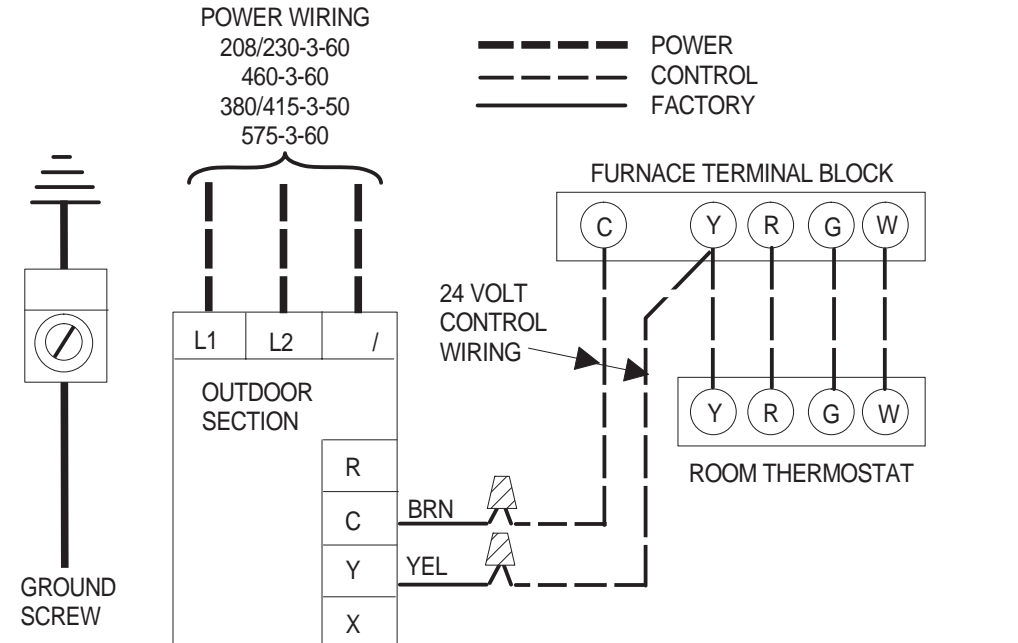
POWER WIRING
208/230-3-60
460-3-60
380/415-3-50
575-3-60

POWER
CONTROL
FACTORY

FURNACE TERMINAL BLOCK

C Y R G W

24 VOLT CONTROL WIRING

L1 L2 /

OUTDOOR SECTION

Y R G W

ROOM THERMOSTAT

R
C
Y
X

BRN
YEL

GROUND SCREW